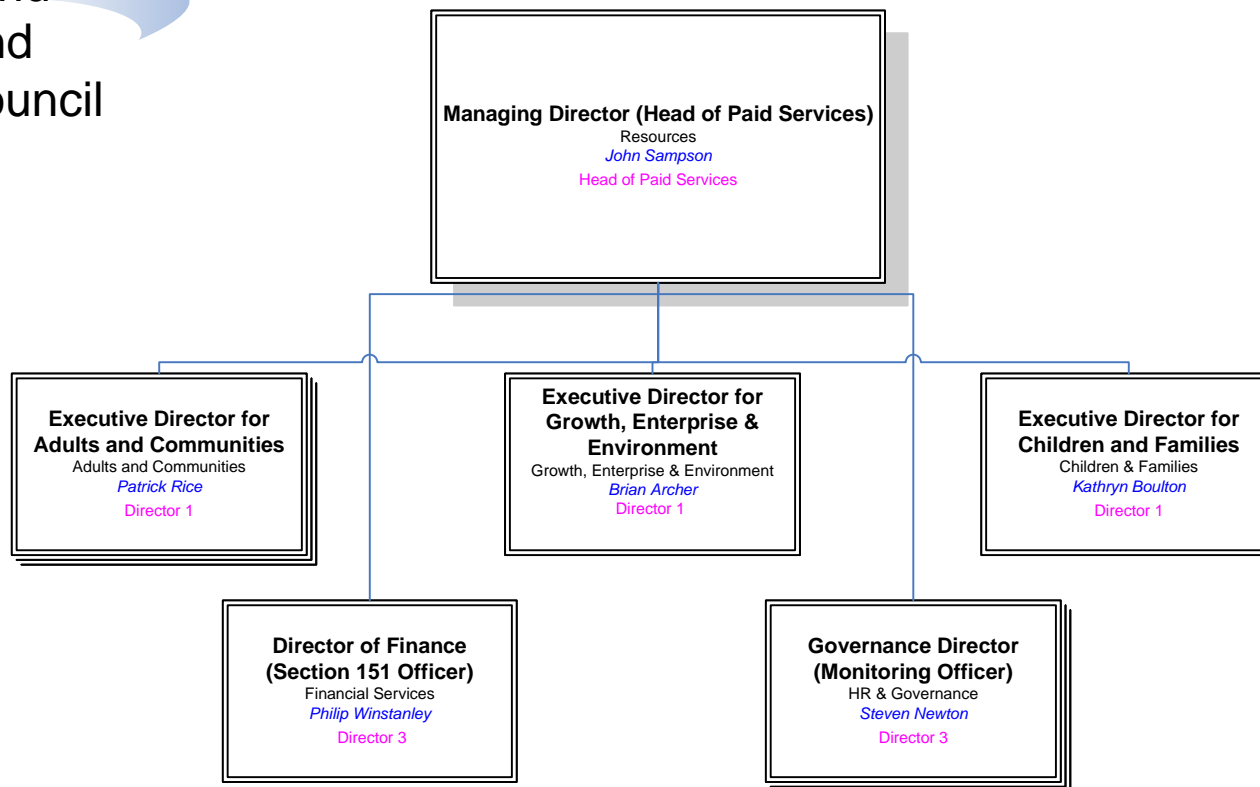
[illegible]
nd
ouncil

Managing Director (Head of Paid Services)
Resources
John Sampson
Head of Paid Services

Executive Director for Adults and Communities
Adults and Communities
Patrick Rice
Director 1

Executive Director for Growth, Enterprise & Environment
Growth, Enterprise & Environment
Brian Archer
Director 1

Executive Director for Children and Families
Children & Families
Kathryn Boulton
Director 1

Director of Finance (Section 151 Officer)
Financial Services
Philip Winstanley
Director 3

Governance Director (Monitoring Officer)
HR & Governance
Steven Newton
Director 3